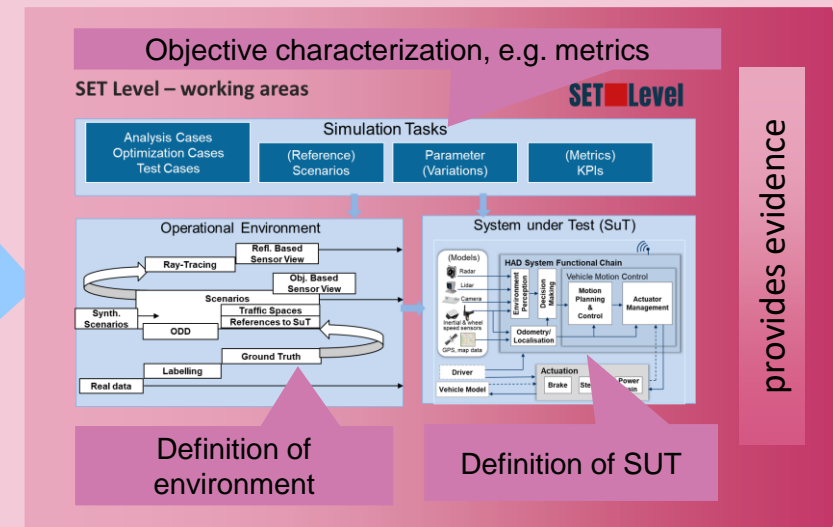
Objective characterization, e.g. metrics

SET Level – working areas

SET Level

Simulation Tasks

Analysis Cases
Optimization Cases
Test Cases

(Reference)
Scenarios

Parameter
(Variations)

(Metrics)
KPIs

Operational Environment

Refl. Based
Sensor View

Ray-Tracing

Obj. Based
Sensor View

Scenarios

Synth.
Scenarios

Traffic Spaces

References to SuT

ODD

Ground Truth

Labelling

Real data

System under Test (SuT)

(Models)

Radar

Lidar

Camera

Inertial & wheel speed sensors

GPS, map data

HAD System Functional Chain

Environment Perception

Decision Making

Vehicle Motion Control

Motion Planning & Control

Actuator Management

Odometry/
Localisation

Driver

Vehicle Model

Actuation

Brake

Ste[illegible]

Power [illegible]ain

Definition of environment

Definition of SUT

provides evidence